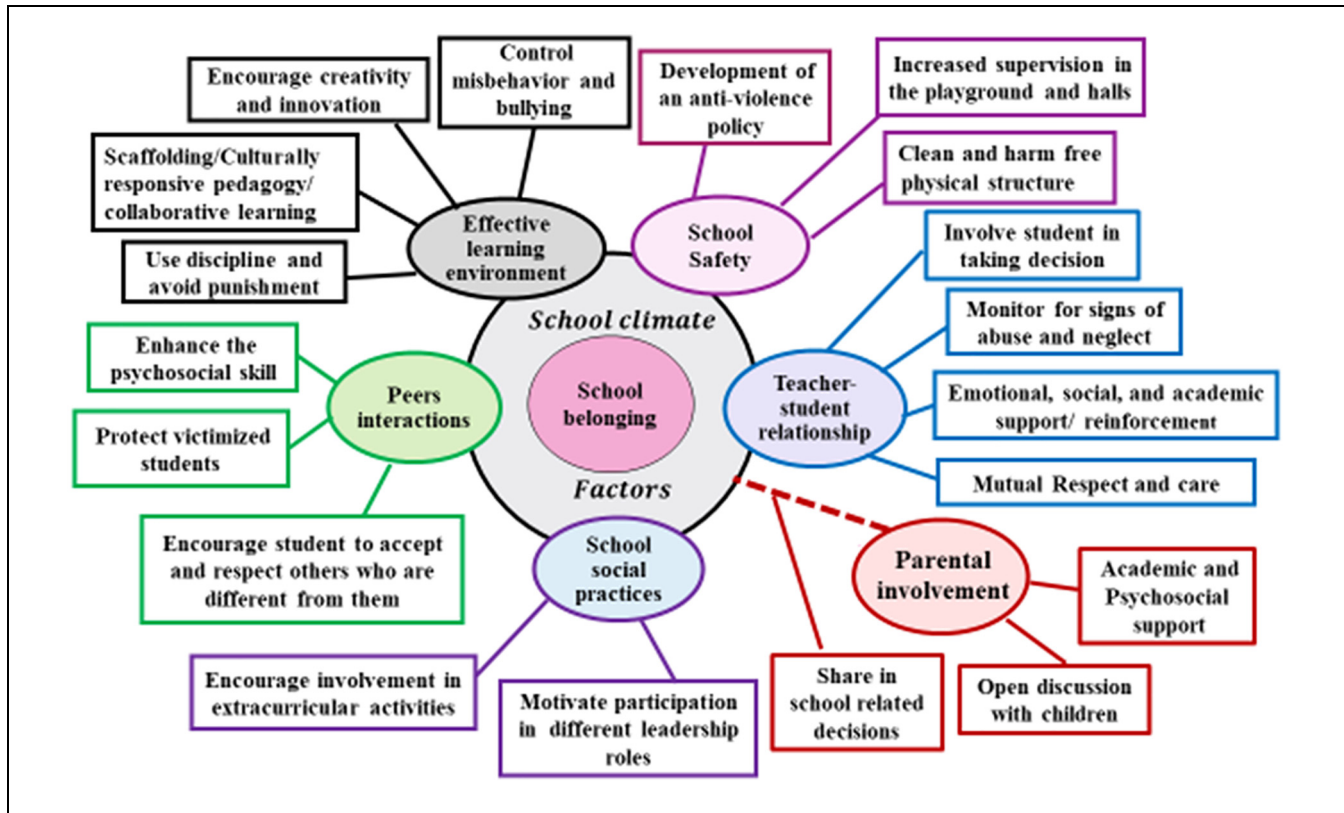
School climate

School belonging

Factors

Effective learning environment

Encourage creativity and innovation

Control misbehavior and bullying

Scaffolding/Culturally responsive pedagogy/ collaborative learning

Use discipline and avoid punishment

School Safety

Development of an anti-violence policy

Increased supervision in the playground and halls

Clean and harm free physical structure

Teacher-student relationship

Involve student in taking decision

Monitor for signs of abuse and neglect

Emotional, social, and academic support/ reinforcement

Mutual Respect and care

Peers interactions

Enhance the psychosocial skill

Protect victimized students

Encourage student to accept and respect others who are different from them

School social practices

Encourage involvement in extracurricular activities

Motivate participation in different leadership roles

Parental involvement

Academic and Psychosocial support

Open discussion with children

Share in school related decisions